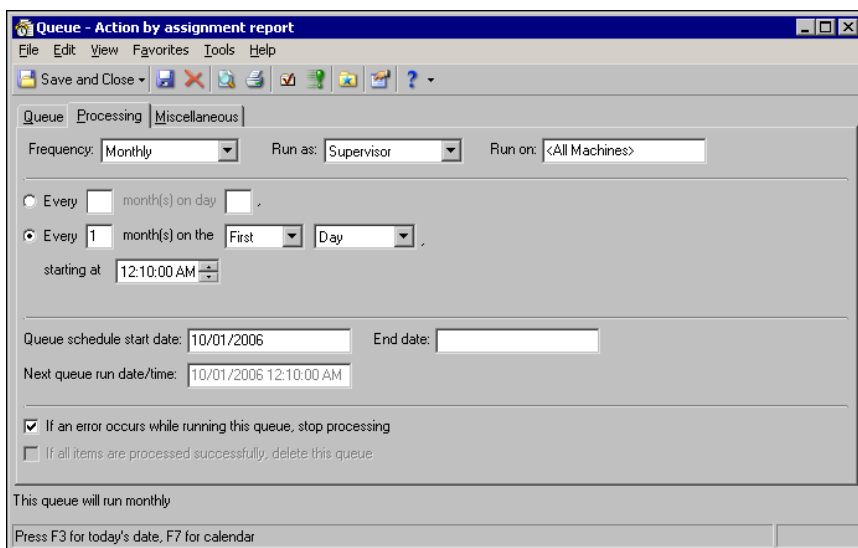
Queue - Action by assignment report

File Edit View Favorites Tools Help

Save and Close

Queue Processing Miscellaneous

Frequency: Monthly Run as: Supervisor Run on: <All Machines>

Every month(s) on day ,

Every 1 month(s) on the First Day ,

starting at 12:10:00 AM

Queue schedule start date: 10/01/2006 End date:

Next queue run date/time: 10/01/2006 12:10:00 AM

If an error occurs while running this queue, stop processing

If all items are processed successfully, delete this queue

This queue will run monthly

Press F3 for today's date, F7 for calendar